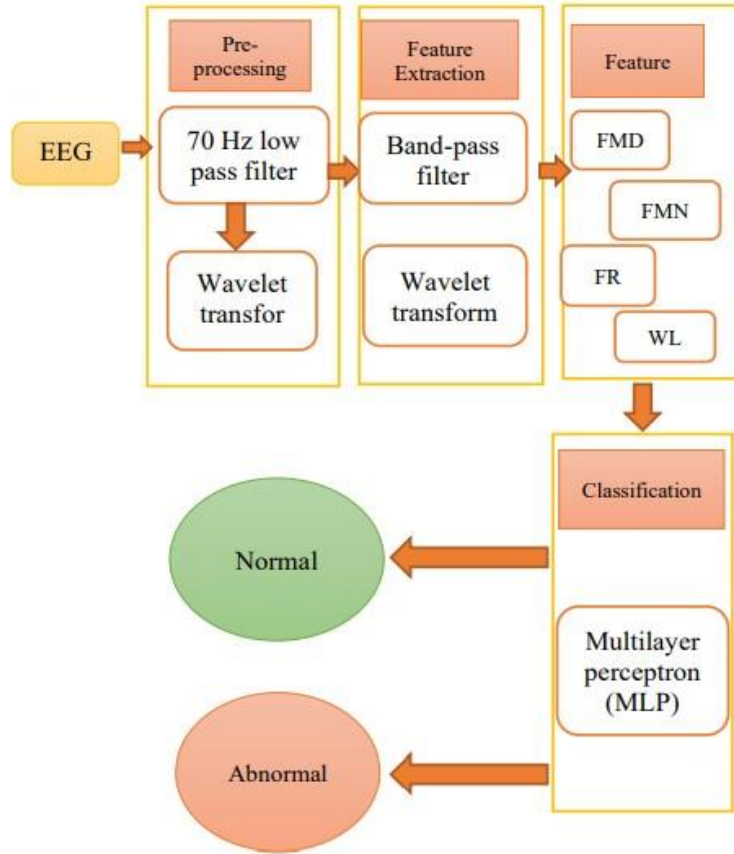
EEG

Pre-processing

70 Hz low pass filter

Wavelet transfor

Feature Extraction

Band-pass filter

Wavelet transform

Feature

FMD

FMN

FR

WL

Classification

Multilayer perceptron (MLP)

Normal

Abnormal